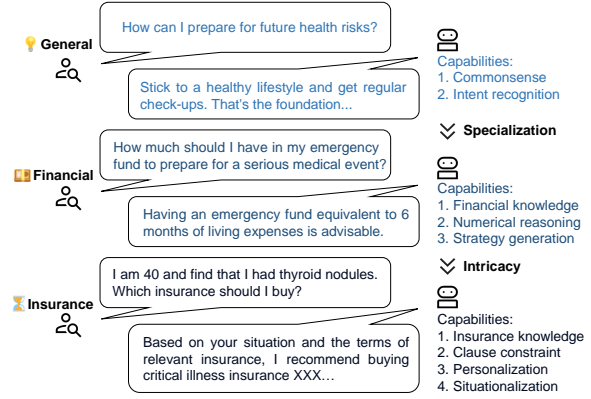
General

How can I prepare for future health risks?

Stick to a healthy lifestyle and get regular check-ups. That's the foundation...

Capabilities:
1. Commonsense
2. Intent recognition

Specialization

Financial

How much should I have in my emergency fund to prepare for a serious medical event?

Having an emergency fund equivalent to 6 months of living expenses is advisable.

Capabilities:
1. Financial knowledge
2. Numerical reasoning
3. Strategy generation

Intricacy

Insurance

I am 40 and find that I had thyroid nodules. Which insurance should I buy?

Based on your situation and the terms of relevant insurance, I recommend buying critical illness insurance XXX…

Capabilities:
1. Insurance knowledge
2. Clause constraint
3. Personalization
4. Situationalization